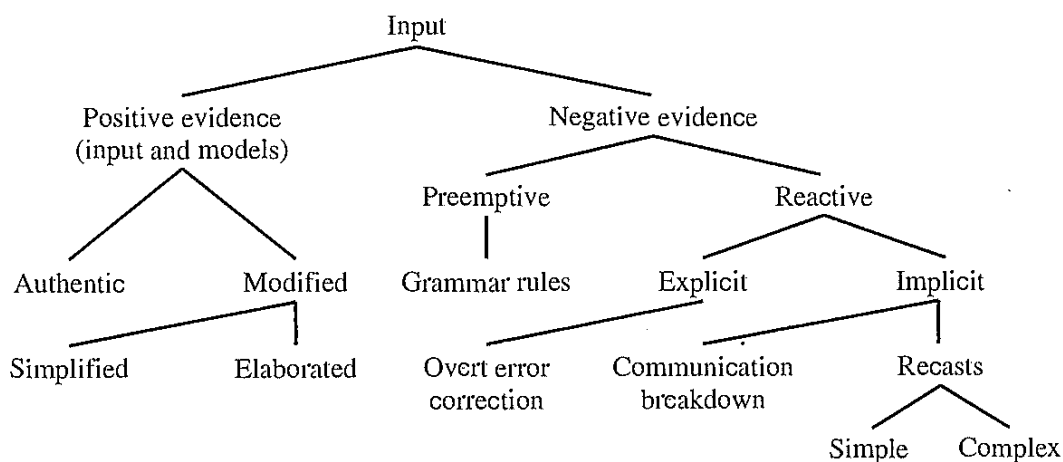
Input

Positive evidence (input and models)

Negative evidence

Authentic

Modified

Preemptive

Reactive

Simplified

Elaborated

Grammar rules

Explicit

Implicit

Overt error correction

Communication breakdown

Recasts

Simple

Complex